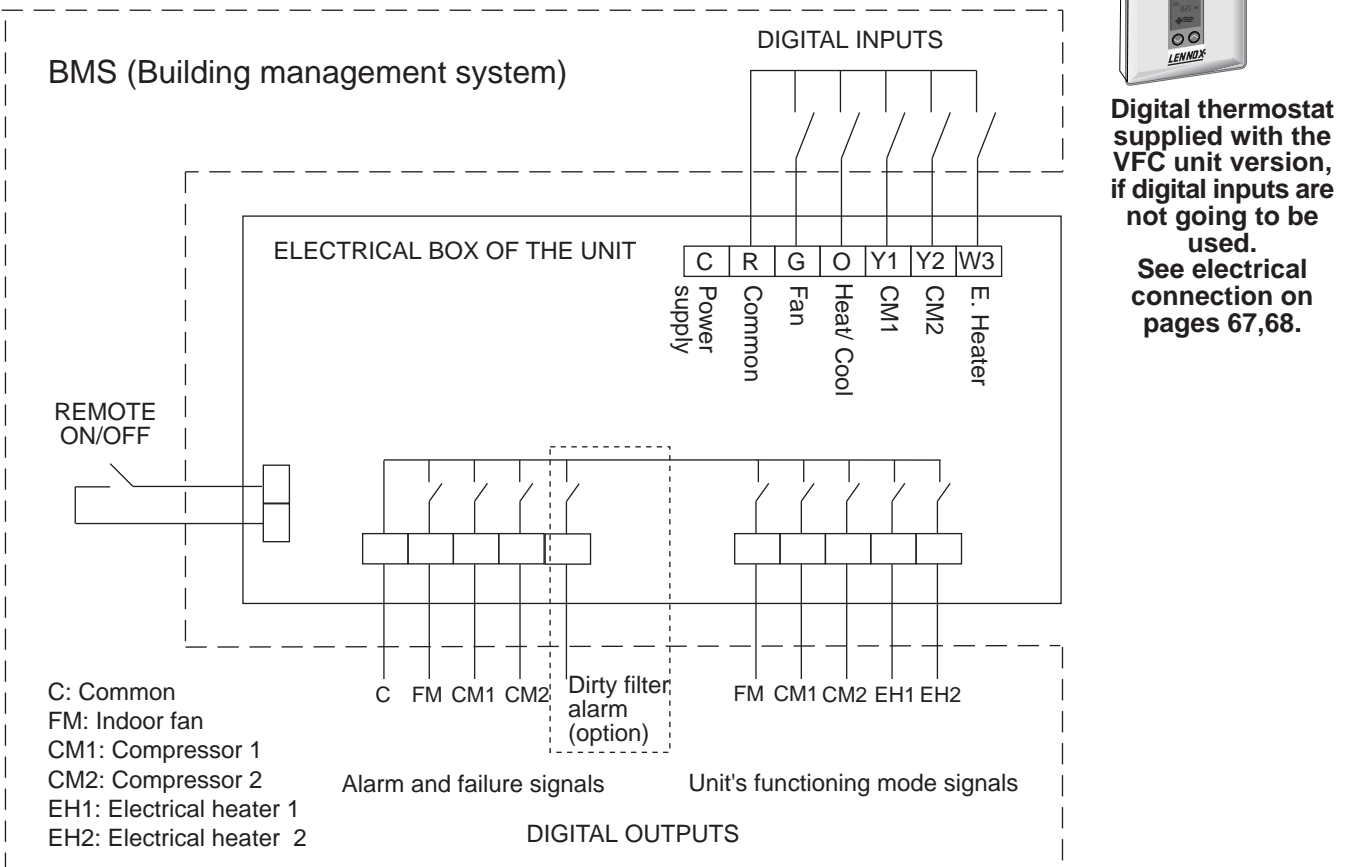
DIGITAL INPUTS

BMS (Building management system)

LENNOX

Digital thermostat supplied with the VFC unit version, if digital inputs are not going to be used.
See electrical connection on pages 67,68.

ELECTRICAL BOX OF THE UNIT

| C | R | G | O | Y1 | Y2 | W3 |
|---|---|---|---|---|---|---|

Power supply
Common
Fan
Heat/ Cool
CM1
CM2
E. Heater

REMOTE ON/OFF

C FM CM1 CM2

Dirty filter alarm (option)

FM CM1 CM2 EH1 EH2

C: Common
FM: Indoor fan
CM1: Compressor 1
CM2: Compressor 2
EH1: Electrical heater 1
EH2: Electrical heater 2

Alarm and failure signals

Unit's functioning mode signals

DIGITAL OUTPUTS